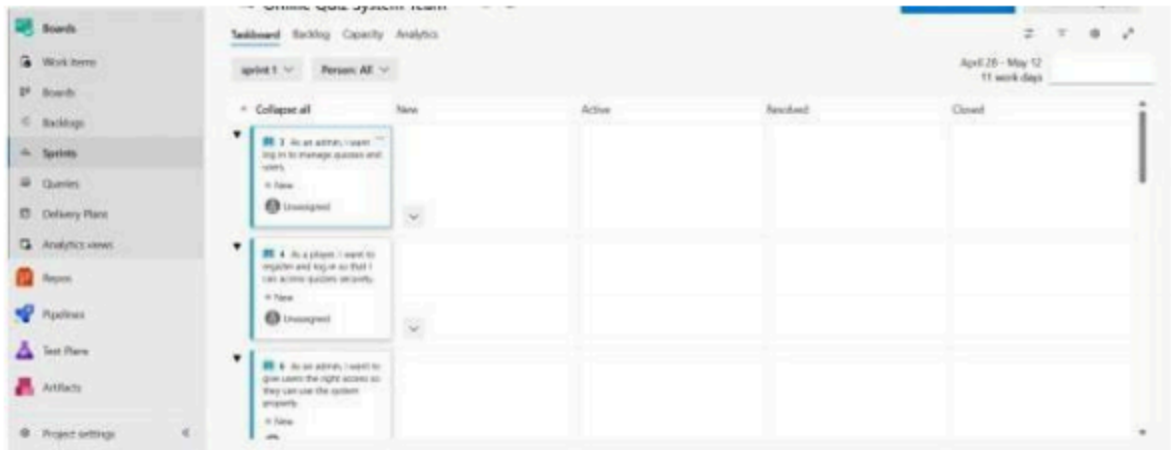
Boards
Work items
Boards
Backlogs
Sprints
Queries
Delivery Plans
Analytics views
Repos
Pipelines
Test Plans
Artifacts
Project settings

Online Quiz System Team

Taskboard Backlog Capacity Analytics

sprint 1 Person: All

April 28 - May 12
11 work days

Collapse all | New | Active | Resolved | Closed

3 As an admin, I want to log in to manage quizzes and users.
New
Unassigned

4 As a player, I want to register and log in so that I can access quizzes securely.
New
Unassigned

6 As an admin, I want to give users the right access so they can use the system properly.
New